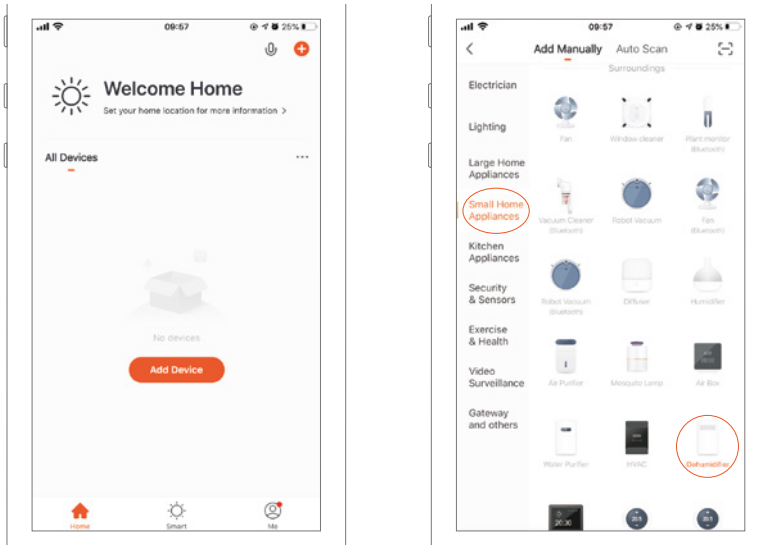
09:57 25%

Welcome Home

Set your home location for more information >

All Devices ···

No devices

Add Device

Home Smart Me

09:57 25%

< Add Manually Auto Scan

Surroundings

Electrician

Lighting

Large Home Appliances

Small Home Appliances

Kitchen Appliances

Security & Sensors

Exercise & Health

Video Surveillance

Gateway and others

Fan

Window cleaner

Plant monitor (Bluetooth)

Vacuum Cleaner (Bluetooth)

Robot Vacuum

Fan (Bluetooth)

Robot Vacuum (Bluetooth)

Diffuser

Humidifier

Air Purifier

Mosquito Lamp

Air Box

Water Purifier

HVAC

Dehumidifier

20:30

20.5

20.5